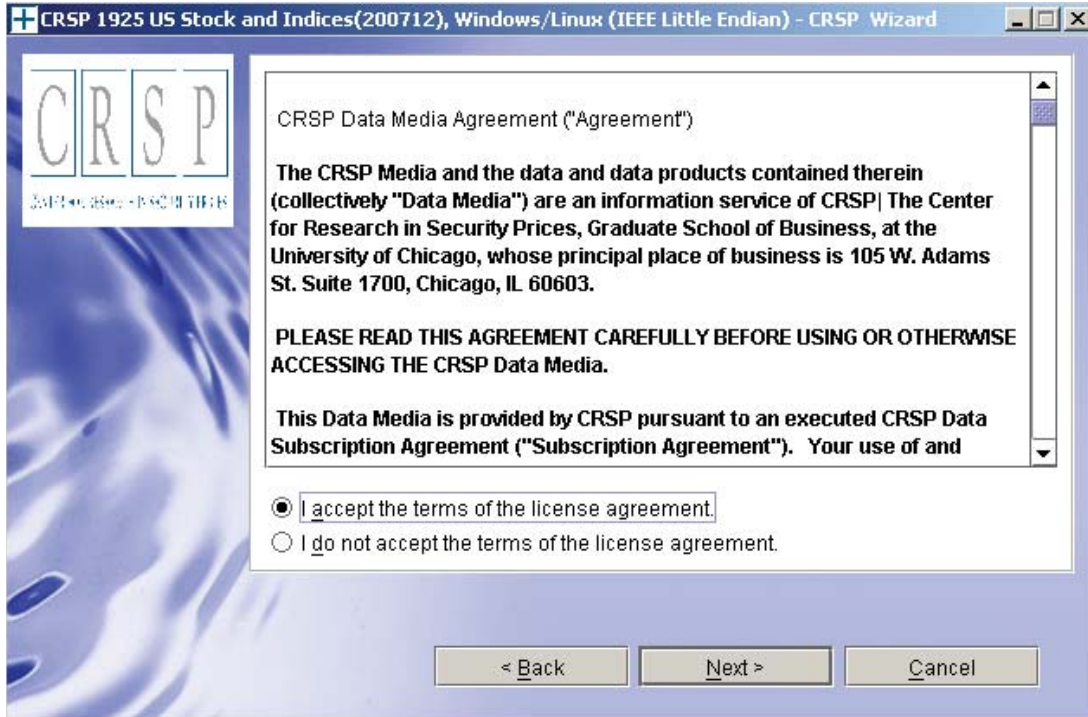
CRSP 1925 US Stock and Indices(200712), Windows/Linux (IEEE Little Endian) - CRSP Wizard

CRSP

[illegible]

CRSP Data Media Agreement ("Agreement")

The CRSP Media and the data and data products contained therein (collectively "Data Media") are an information service of CRSP| The Center for Research in Security Prices, Graduate School of Business, at the University of Chicago, whose principal place of business is 105 W. Adams St. Suite 1700, Chicago, IL 60603.

PLEASE READ THIS AGREEMENT CAREFULLY BEFORE USING OR OTHERWISE ACCESSING THE CRSP Data Media.

This Data Media is provided by CRSP pursuant to an executed CRSP Data Subscription Agreement ("Subscription Agreement"). Your use of and

I accept the terms of the license agreement.

I do not accept the terms of the license agreement.

< Back

Next >

Cancel